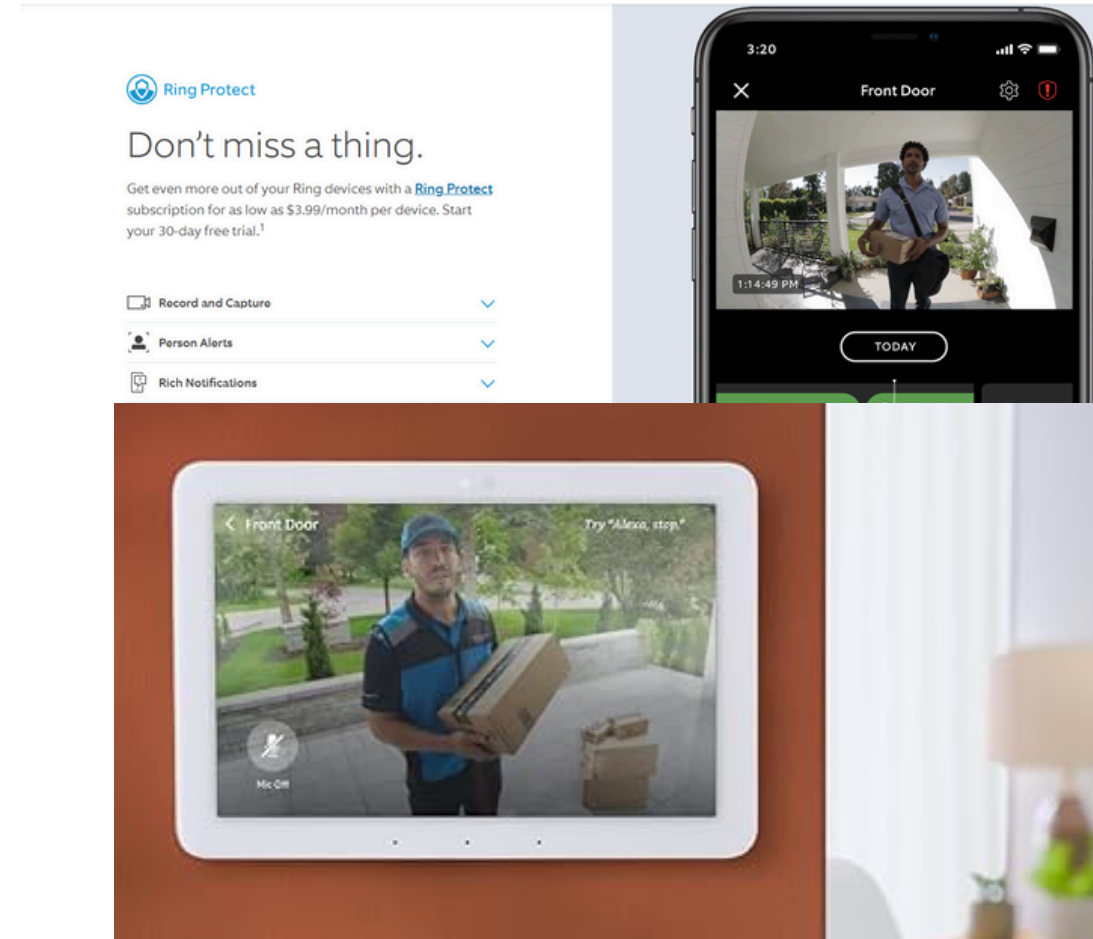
Ring Protect

Don't miss a thing.

Get even more out of your Ring devices with a Ring Protect subscription for as low as $3.99/month per device. Start your 30-day free trial.$^1$

Record and Capture

Person Alerts

Rich Notifications

3:20

Front Door

1:14:49 PM

TODAY

Front Door

Try "Alexa, stop."

Mic Off